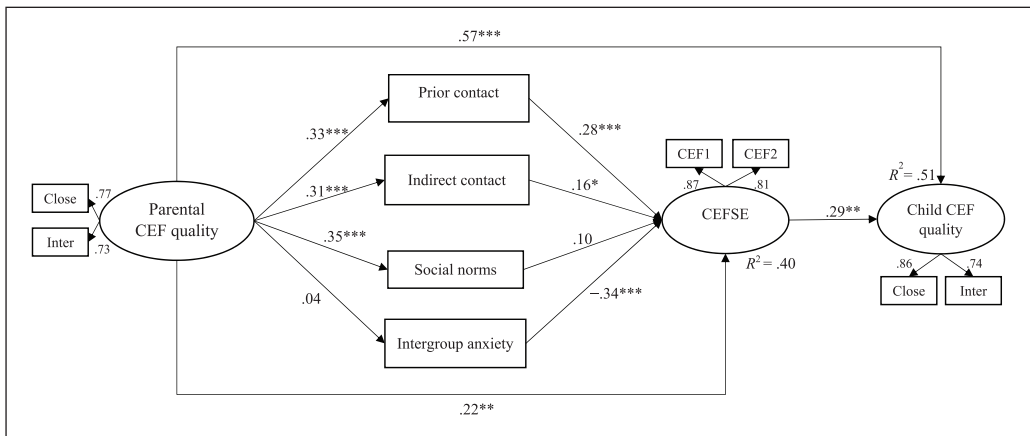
.57***

Prior contact

.33***

.28***

CEF1

CEF2

Indirect contact

.31***

$R^2 = .51$

.87

.81

.16*

Close

.77

Parental CEF quality

CEFSE

.29**

Child CEF quality

Inter

.73

.35***

.10

Social norms

$R^2 = .40$

.86

.74

Close

Inter

.04

−.34***

Intergroup anxiety

.22**